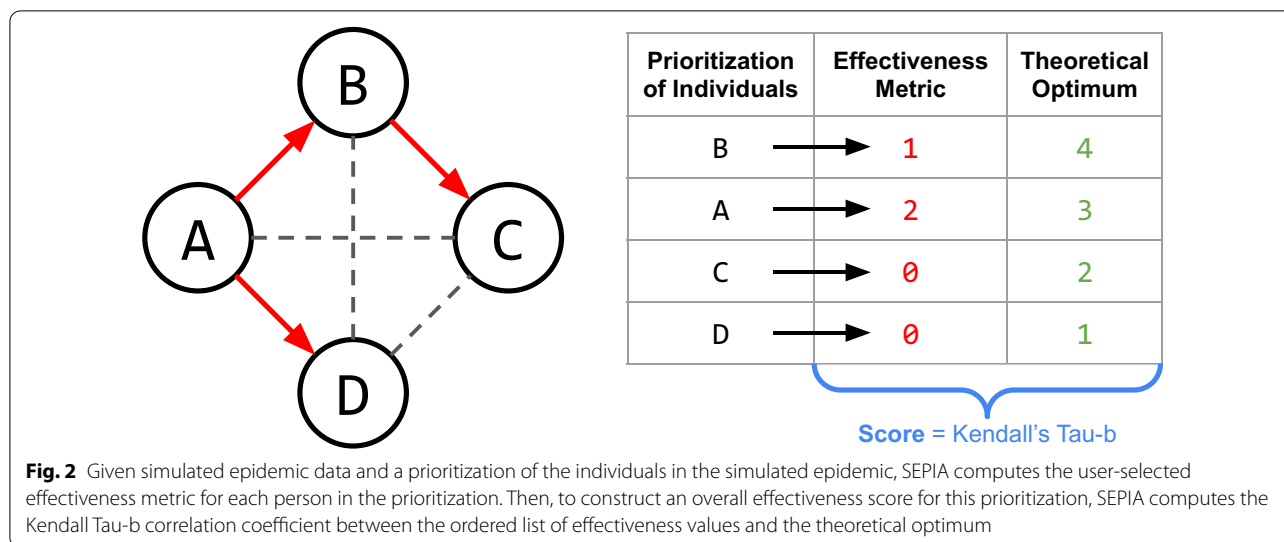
B

A

C

D

| Prioritization of Individuals | Effectiveness Metric | Theoretical Optimum |
|---|---|---|
| B → | 1 | 4 |
| A → | 2 | 3 |
| C → | 0 | 2 |
| D → | 0 | 1 |

Score = Kendall's Tau-b

Fig. 2 Given simulated epidemic data and a prioritization of the individuals in the simulated epidemic, SEPIA computes the user-selected effectiveness metric for each person in the prioritization. Then, to construct an overall effectiveness score for this prioritization, SEPIA computes the Kendall Tau-b correlation coefficient between the ordered list of effectiveness values and the theoretical optimum